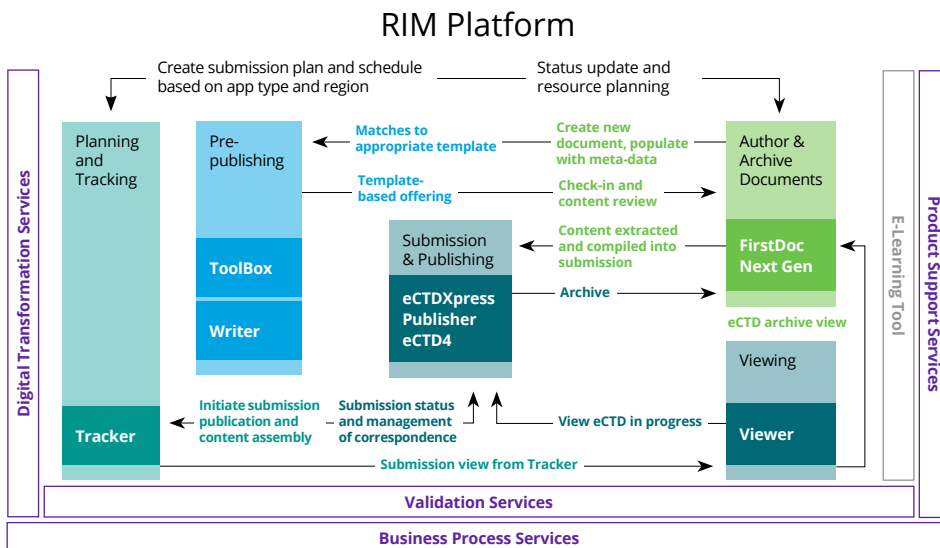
RIM Platform

Create submission plan and schedule based on app type and region

Status update and resource planning

Digital Transformation Services

Planning and Tracking

Pre-publishing

Matches to appropriate template

Create new document, populate with meta-data

Author & Archive Documents

Template-based offering

Check-in and content review

ToolBox

Submission & Publishing

Content extracted and compiled into submission

FirstDoc Next Gen

eCTDXpress Publisher eCTD4

Archive

Writer

eCTD archive view

E-Learning Tool

Product Support Services

Viewing

Tracker

Initiate submission publication and content assembly

Submission status and management of correspondence

View eCTD in progress

Viewer

Submission view from Tracker

Validation Services

Business Process Services